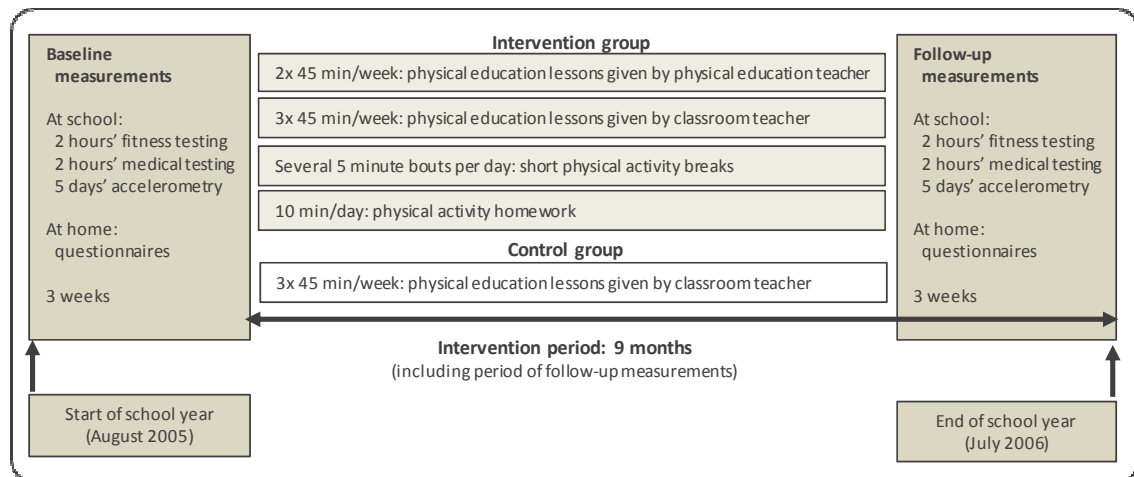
Baseline measurements

At school:
2 hours' fitness testing
2 hours' medical testing
5 days' accelerometry

At home:
questionnaires

3 weeks

Intervention group

2x 45 min/week: physical education lessons given by physical education teacher

3x 45 min/week: physical education lessons given by classroom teacher

Several 5 minute bouts per day: short physical activity breaks

10 min/day: physical activity homework

Control group

3x 45 min/week: physical education lessons given by classroom teacher

Follow-up measurements

At school:
2 hours' fitness testing
2 hours' medical testing
5 days' accelerometry

At home:
questionnaires

3 weeks

Intervention period: 9 months
(including period of follow-up measurements)

Start of school year
(August 2005)

End of school year
(July 2006)